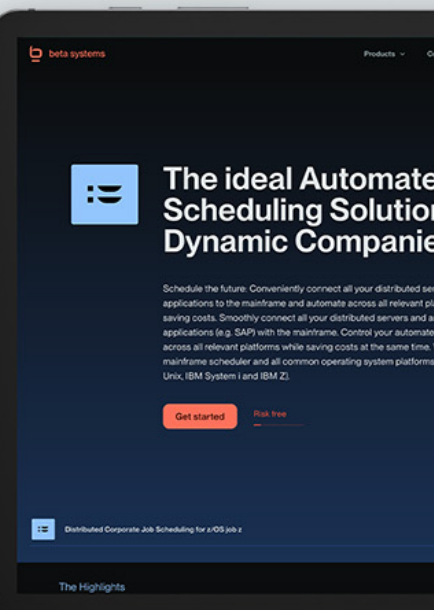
beta systems

Products ⌄ Co

The ideal Automate Scheduling Solution Dynamic Companie

Schedule the future: Conveniently connect all your distributed ser applications to the mainframe and automate across all relevant pl saving costs. Smoothly connect all your distributed servers and a applications (e.g. SAP) with the mainframe. Control your automate across all relevant platforms while saving costs at the same time. mainframe scheduler and all common operating system platforms Unix, IBM System i and IBM Z).

Get started

Risk free

Distributed Corporate Job Scheduling for z/OS job z

The Highlights